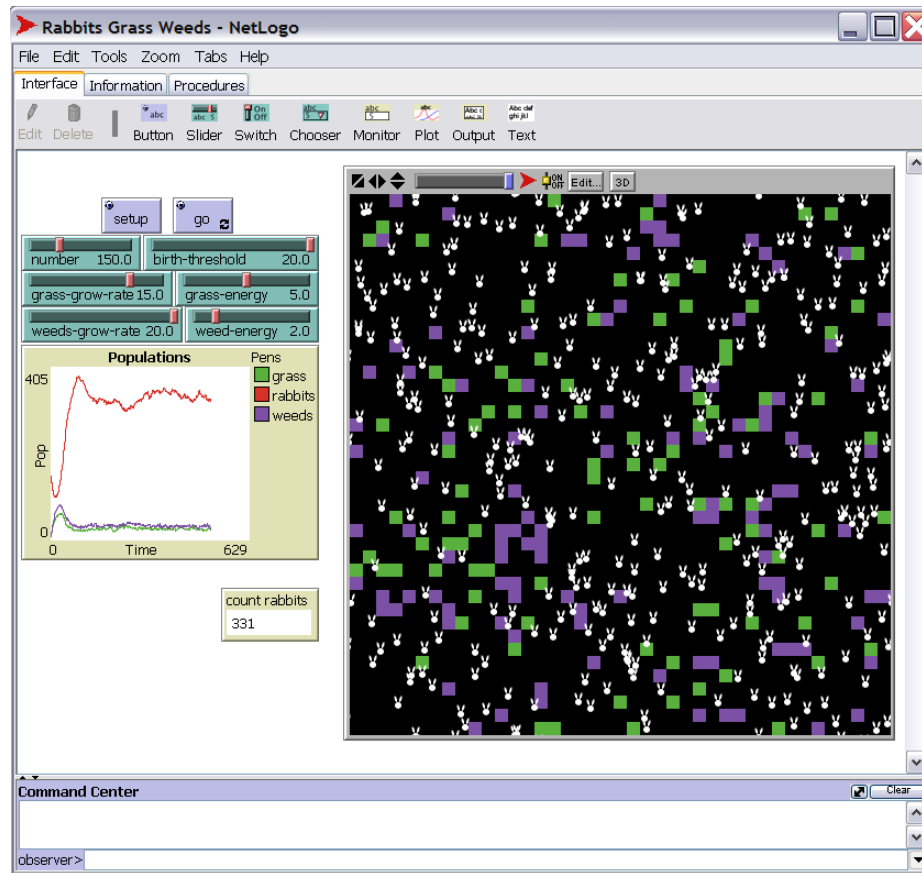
Rabbits Grass Weeds - NetLogo

File Edit Tools Zoom Tabs Help

Interface Information Procedures

Edit Delete Button Slider Switch Chooser Monitor Plot Output Text

abc

Abc def ghi jkl

Edit... 3D

setup go

number 150.0

birth-threshold 20.0

grass-grow-rate 15.0

grass-energy 5.0

weeds-grow-rate 20.0

weed-energy 2.0

Populations

Pens

grass

rabbits

weeds

405

Pop

0

0 Time 629

count rabbits

331

Command Center

Clear

observer>